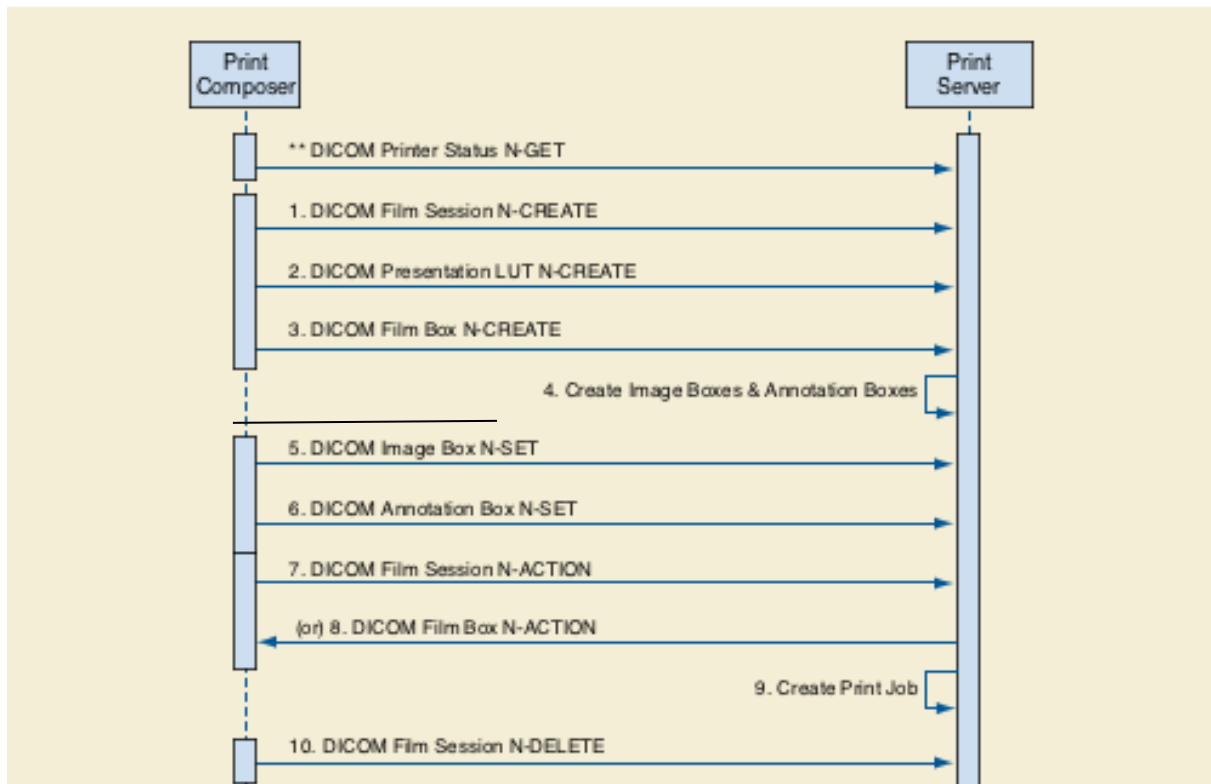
Print Composer

Print Server

** DICOM Printer Status N-GET

1. DICOM Film Session N-CREATE

2. DICOM Presentation LUT N-CREATE

3. DICOM Film Box N-CREATE

4. Create Image Boxes & Annotation Boxes

5. DICOM Image Box N-SET

6. DICOM Annotation Box N-SET

7. DICOM Film Session N-ACTION

(or) 8. DICOM Film Box N-ACTION

9. Create Print Job

10. DICOM Film Session N-DELETE